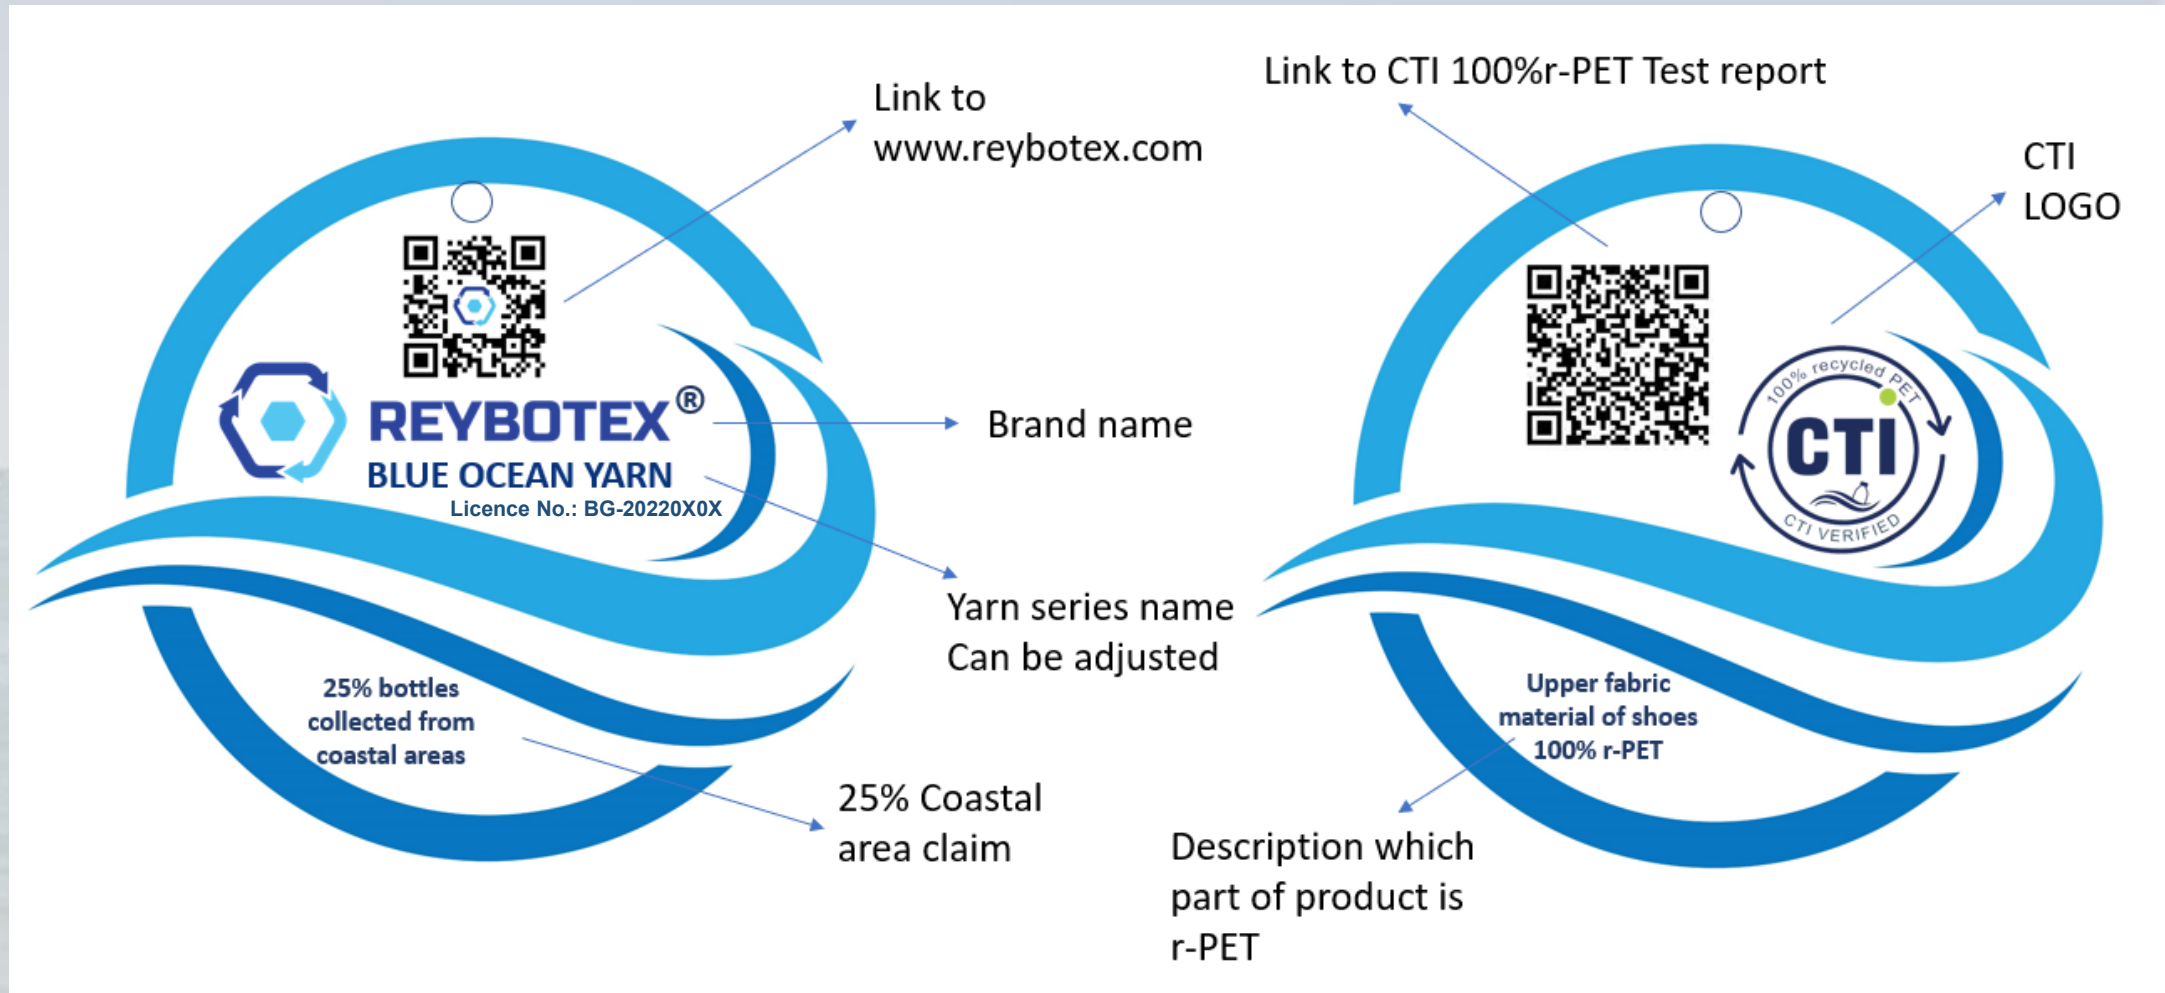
Link to www.reybotex.com

REYBOTEX®
BLUE OCEAN YARN
Licence No.: BG-20220X0X

Brand name

Yarn series name
Can be adjusted

25% bottles collected from coastal areas

25% Coastal area claim

Link to CTI 100%r-PET Test report

CTI LOGO

100% recycled PET
CTI
CTI VERIFIED

Upper fabric material of shoes 100% r-PET

Description which part of product is r-PET